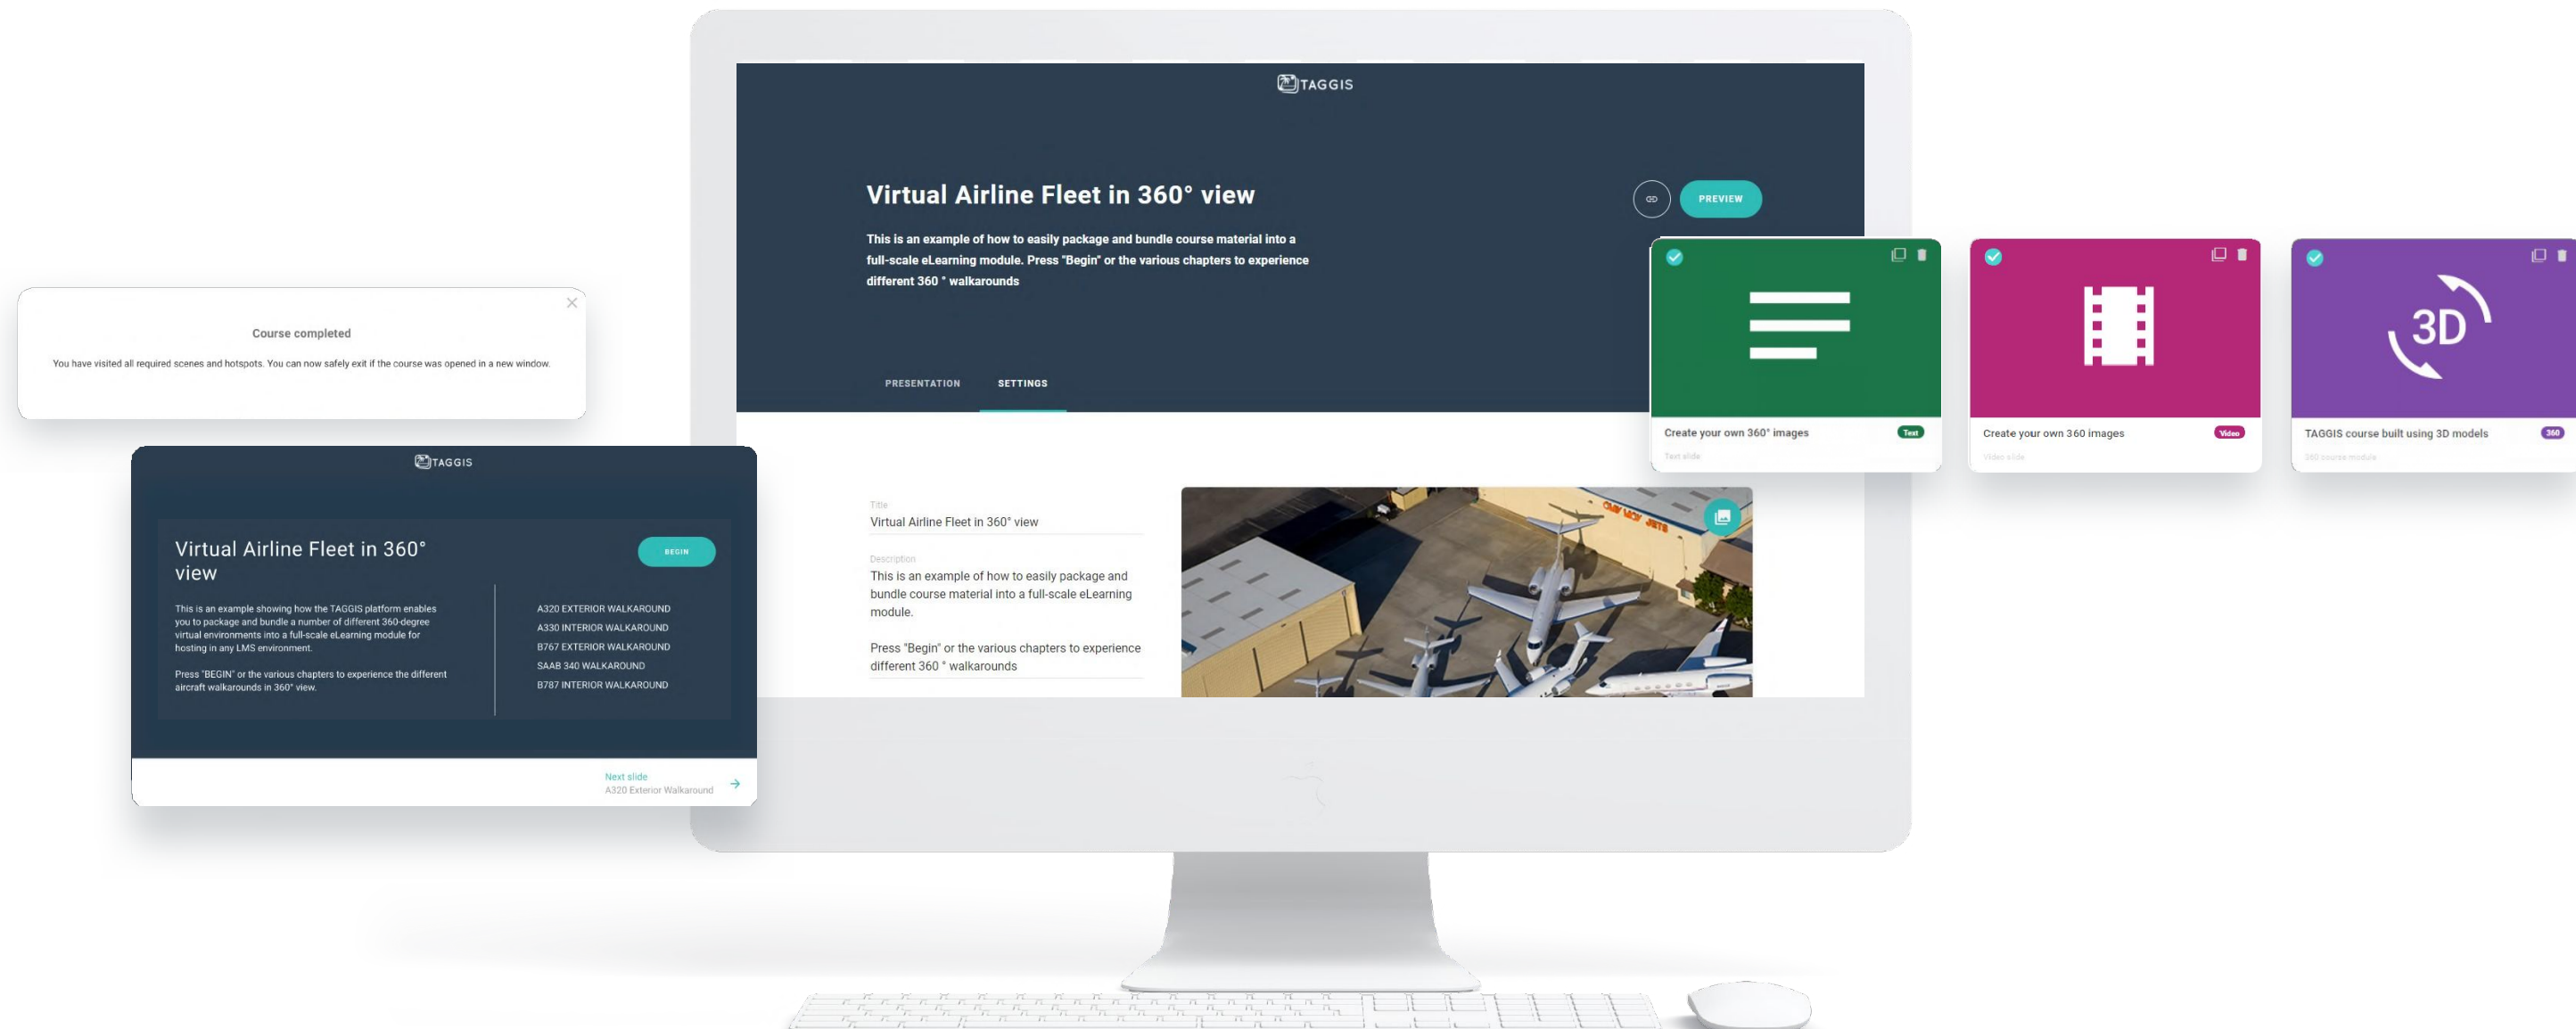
TAGGIS

Virtual Airline Fleet in 360° view

PREVIEW

This is an example of how to easily package and bundle course material into a full-scale eLearning module. Press "Begin" or the various chapters to experience different 360 ° walkarounds

PRESENTATION SETTINGS

Title
Virtual Airline Fleet in 360° view

Description
This is an example of how to easily package and bundle course material into a full-scale eLearning module.

Press "Begin" or the various chapters to experience different 360 ° walkarounds

Create your own 360° images Text
Text slide

3D

Create your own 360 images Video
Video slide

TAGGIS course built using 3D models 360
360 course module

Course completed

You have visited all required scenes and hotspots. You can now safely exit if the course was opened in a new window.

TAGGIS

Virtual Airline Fleet in 360° view

BEGIN

This is an example showing how the TAGGIS platform enables you to package and bundle a number of different 360-degree virtual environments into a full-scale eLearning module for hosting in any LMS environment.

Press "BEGIN" or the various chapters to experience the different aircraft walkarounds in 360° view.

A320 EXTERIOR WALKAROUND
A330 INTERIOR WALKAROUND
B767 EXTERIOR WALKAROUND
SAAB 340 WALKAROUND
B787 INTERIOR WALKAROUND

Next slide
A320 Exterior Walkaround